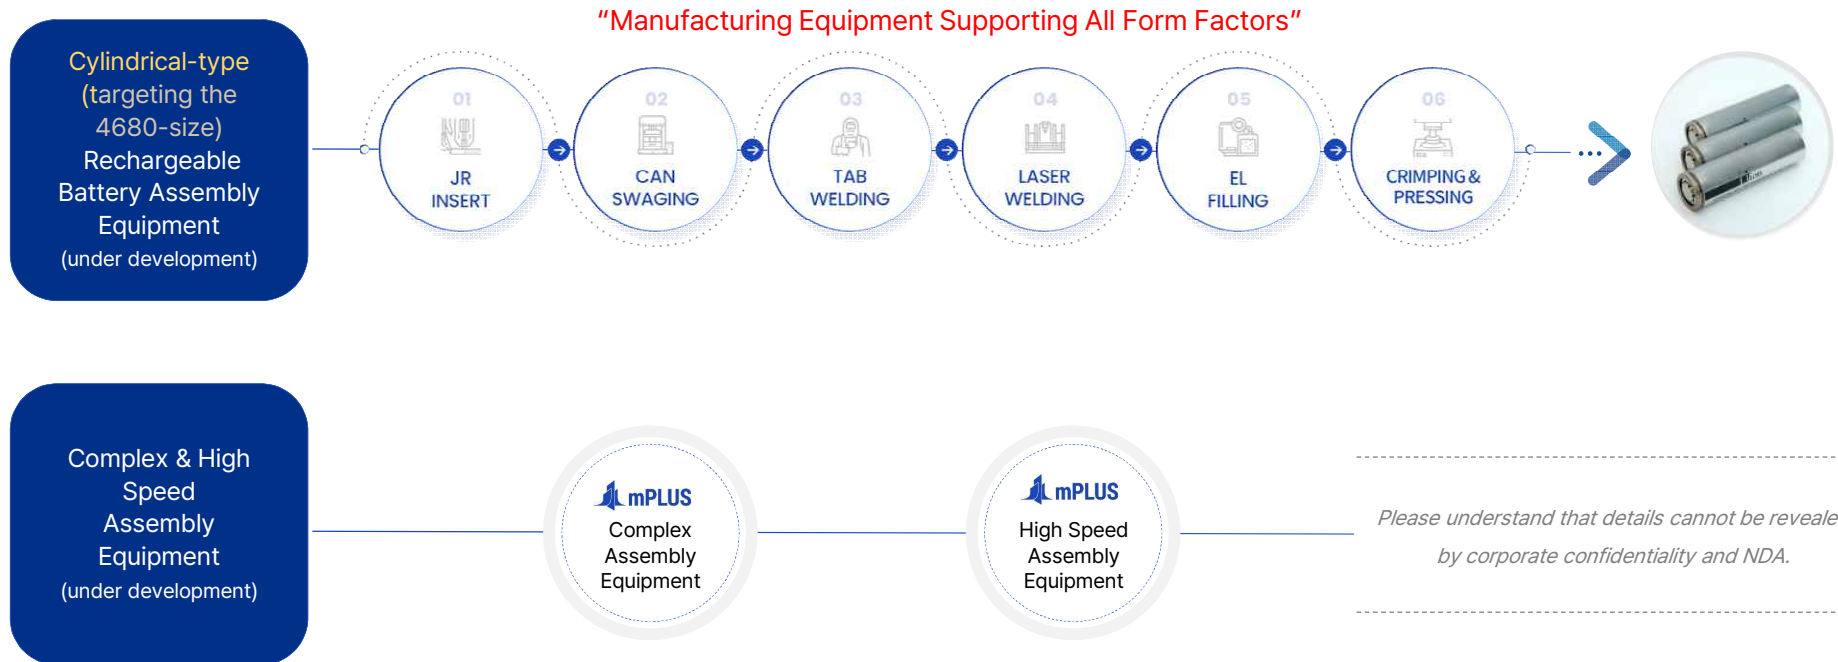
“Manufacturing Equipment Supporting All Form Factors”

Cylindrical-type (targeting the 4680-size) Rechargeable Battery Assembly Equipment (under development)

01
JR INSERT

02
CAN SWAGING

03
TAB WELDING

04
LASER WELDING

05
EL FILLING

06
CRIMPING & PRESSING

Complex & High Speed Assembly Equipment (under development)

mPLUS
Complex Assembly Equipment

mPLUS
High Speed Assembly Equipment

Please understand that details cannot be reveale by corporate confidentiality and NDA.